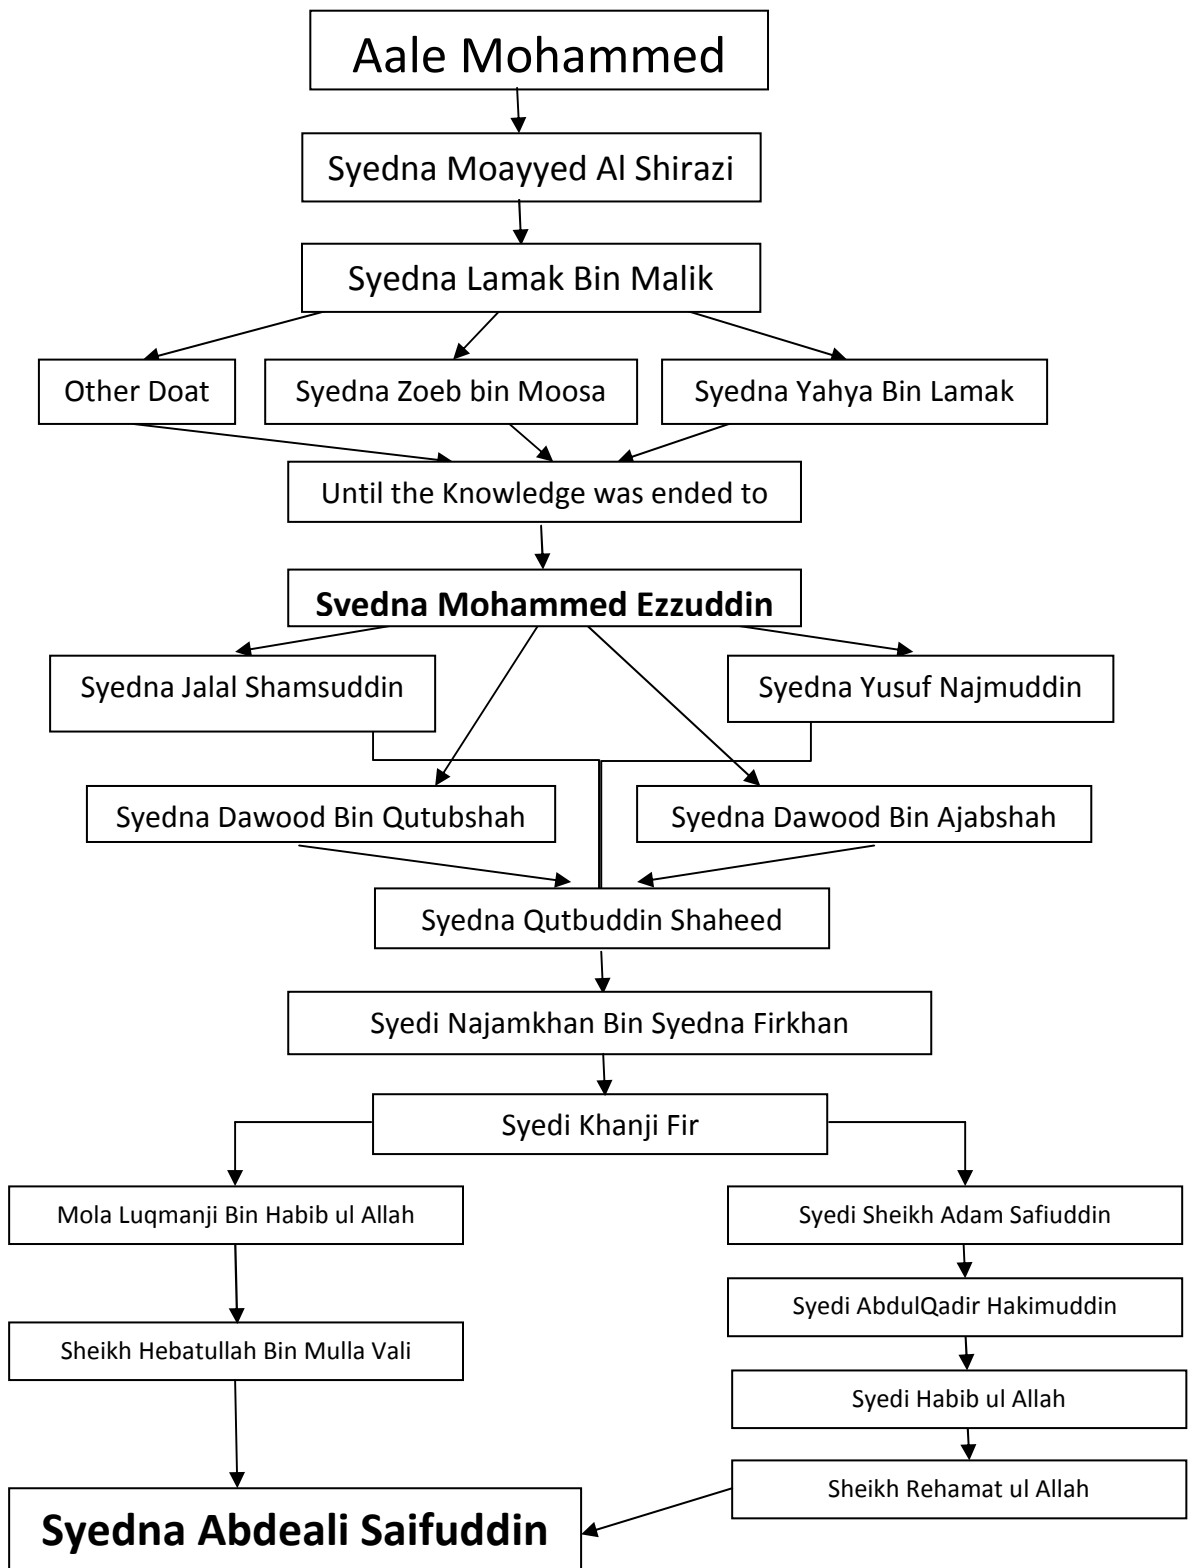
Aale Mohammed

Syedna Moayyed Al Shirazi

Syedna Lamak Bin Malik

Other Doat

Syedna Zoeb bin Moosa

Syedna Yahya Bin Lamak

Until the Knowledge was ended to

**Svedna Mohammed Ezzuddin**

Syedna Jalal Shamsuddin

Syedna Yusuf Najmuddin

Syedna Dawood Bin Qutubshah

Syedna Dawood Bin Ajabshah

Syedna Qutbuddin Shaheed

Syedi Najamkhan Bin Syedna Firkhan

Syedi Khanji Fir

Mola Luqmanji Bin Habib ul Allah

Sheikh Hebatullah Bin Mulla Vali

Syedi Sheikh Adam Safiuddin

Syedi AbdulQadir Hakimuddin

Syedi Habib ul Allah

Sheikh Rehamat ul Allah

**Syedna Abdeali Saifuddin**